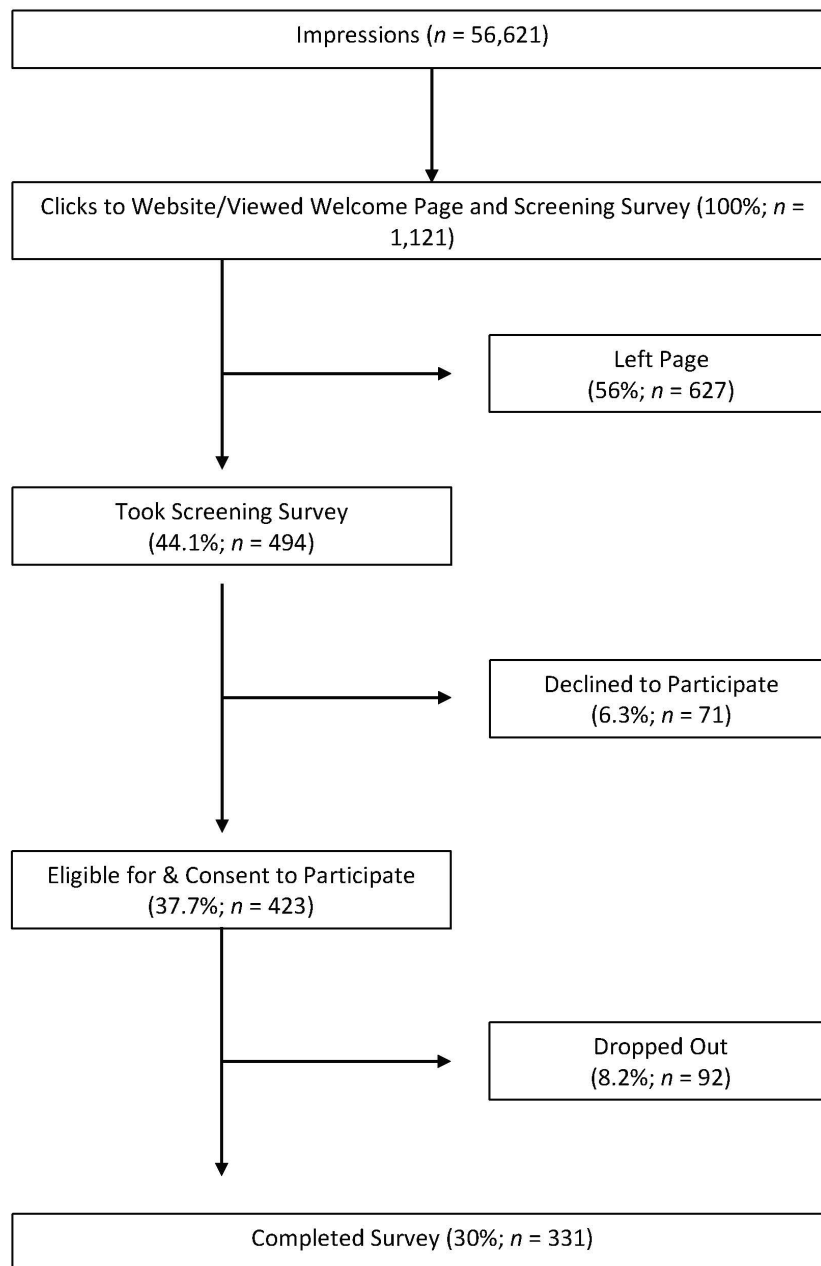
Impressions (*n* = 56,621)

Clicks to Website/Viewed Welcome Page and Screening Survey (100%; *n* = 1,121)

Left Page
(56%; *n* = 627)

Took Screening Survey
(44.1%; *n* = 494)

Declined to Participate
(6.3%; *n* = 71)

Eligible for & Consent to Participate
(37.7%; *n* = 423)

Dropped Out
(8.2%; *n* = 92)

Completed Survey (30%; *n* = 331)